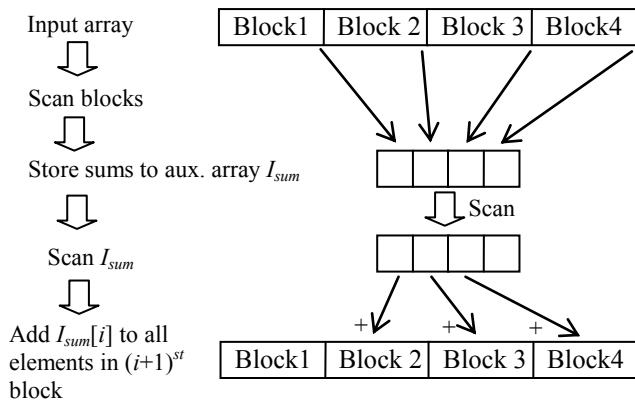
Input array

Scan blocks

Store sums to aux. array $I_{sum}$

Scan $I_{sum}$

Add $I_{sum}[i]$ to all elements in $(i+1)^{st}$ block

| Block1 | Block 2 | Block 3 | Block4 |
|---|---|---|---|

Scan

+ + +

| Block1 | Block 2 | Block 3 | Block4 |
|---|---|---|---|